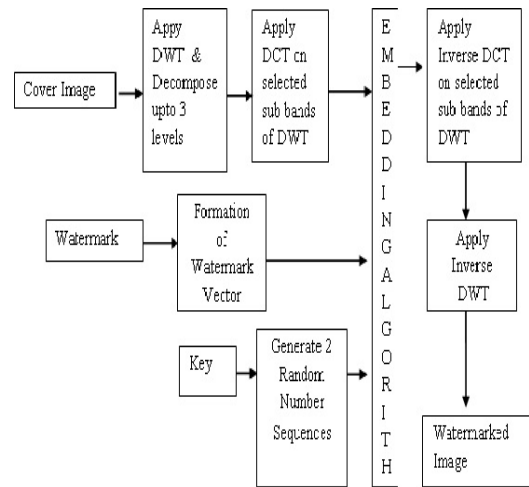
Cover Image

Appy DWT & Decompose upto 3 levels

Apply DCT on selected sub bands of DWT

E
M
B
E
D
D
I
N
G
A
L
G
O
R
I
T
H

Apply Inverse DCT on selected sub bands of DWT

Watermark

Formation of Watermark Vector

Apply Inverse DWT

Key

Generate 2 Random Number Sequences

Watermarked Image